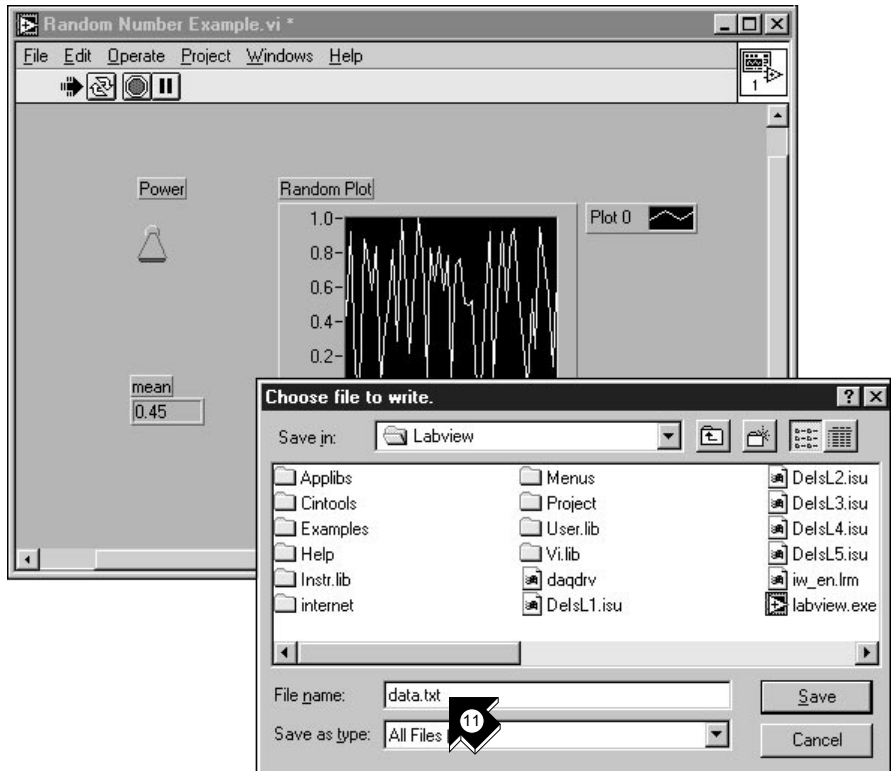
Random Number Example.vi *

File Edit Operate Project Windows Help

1

Power

Random Plot

1.0
0.8
0.6
0.4
0.2

Plot 0

mean
0.45

Choose file to write.

Save in: Labview

Applibs
Cintools
Examples
Help
Instr.lib
internet
Menus
Project
User.lib
Vi.lib
daqdrv
DelsL1.isu
DelsL2.isu
DelsL3.isu
DelsL4.isu
DelsL5.isu
iw_en.lrm
labview.exe

File name: data.txt

Save as type: All Files

11

Save

Cancel